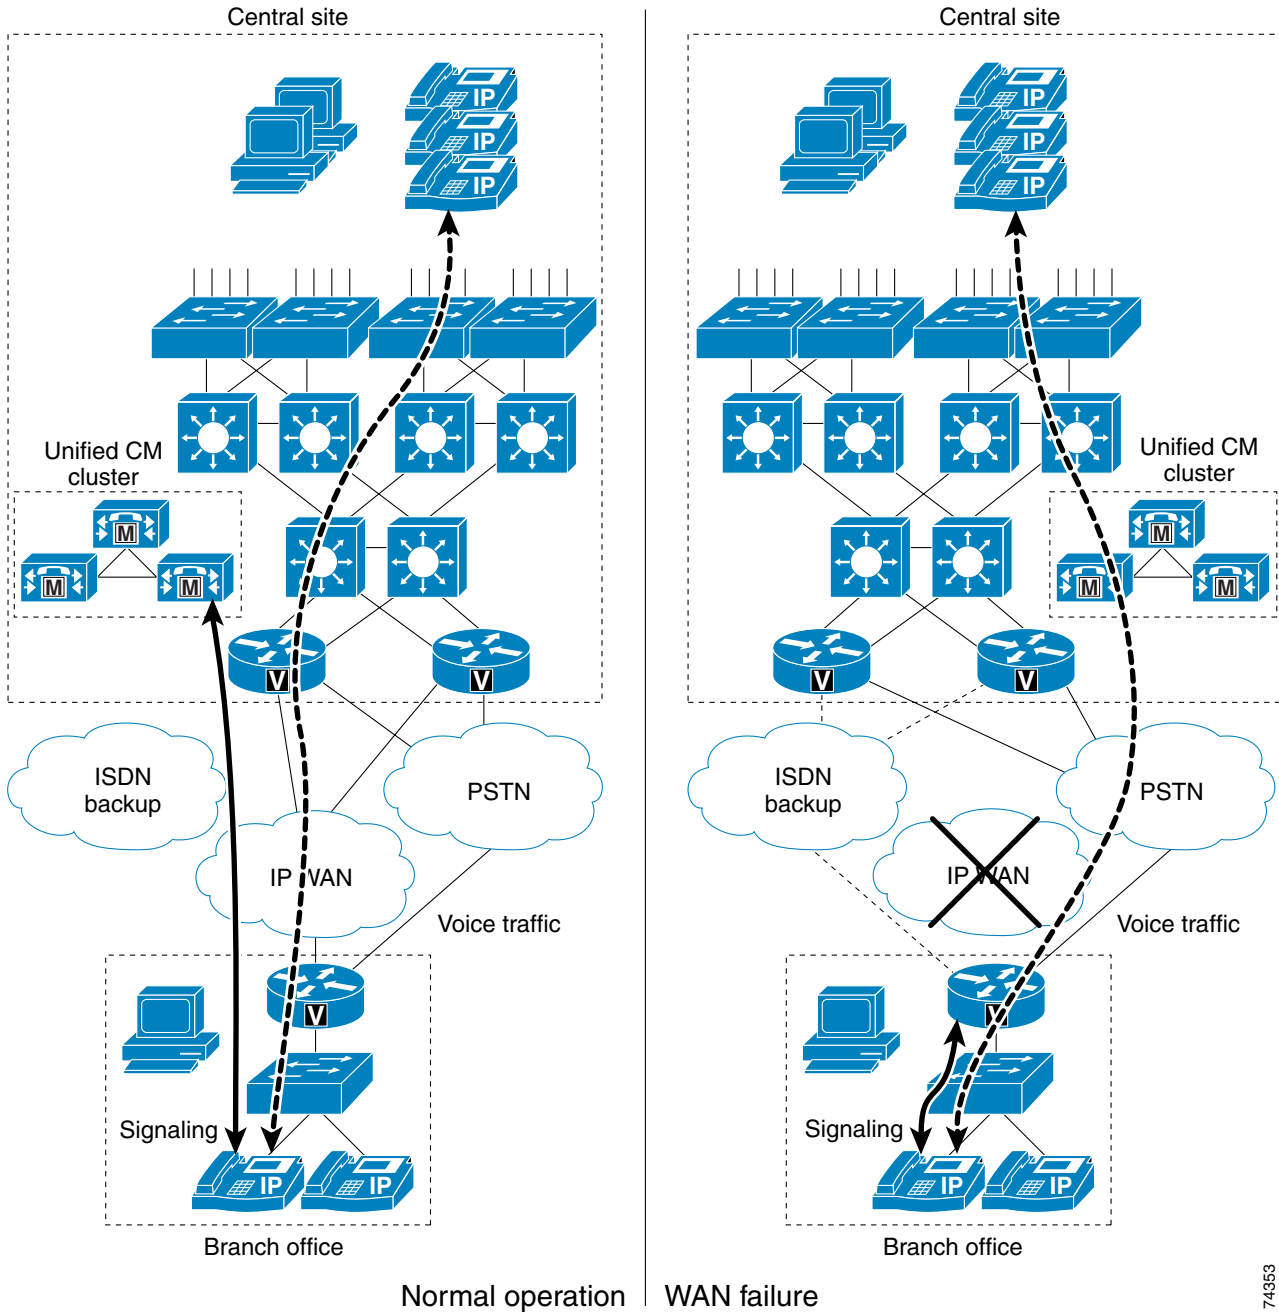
Central site

IP
IP
IP

Unified CM cluster

M
M
M

V
V

ISDN backup

PSTN

IP WAN

Voice traffic

V

Signaling

IP
IP

Branch office

Normal operation

Central site

IP
IP
IP

Unified CM cluster

M
M
M

V
V

ISDN backup

PSTN

IP WAN

Voice traffic

V

Signaling

IP
IP

Branch office

WAN failure

74353